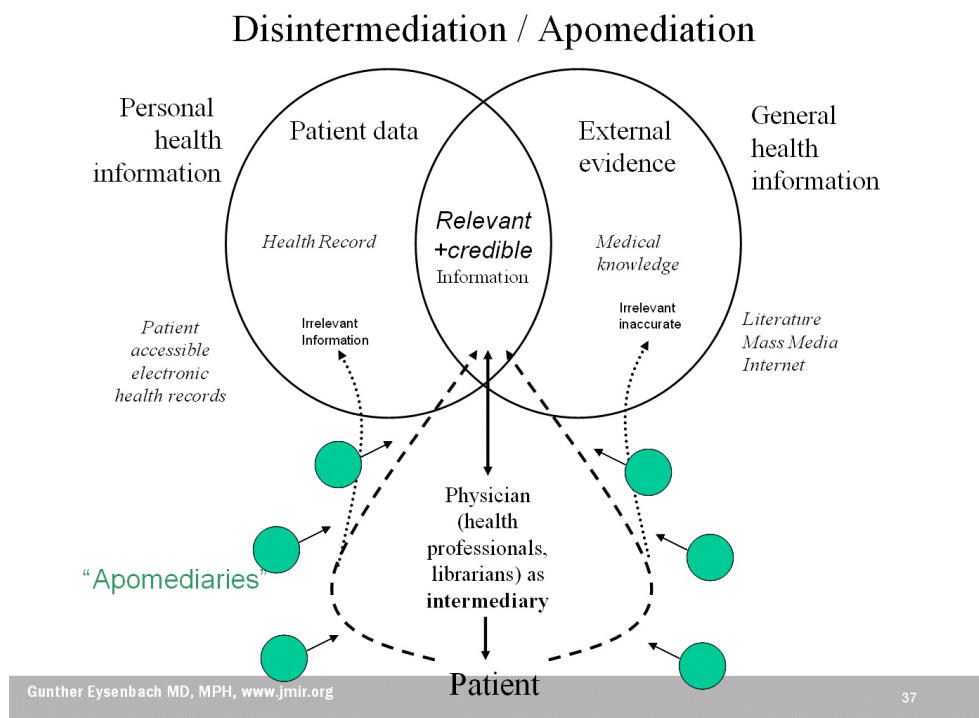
Disintermediation / Apomediation

Personal health information

Patient data

External evidence

General health information

Health Record

Relevant +credible Information

Medical knowledge

Patient accessible electronic health records

Irrelevant Information

Irrelevant inaccurate

Literature Mass Media Internet

Physician (health professionals, librarians) as **intermediary**

"Apomediaries"

Patient

Gunther Eysenbach MD, MPH, www.jmir.org

37